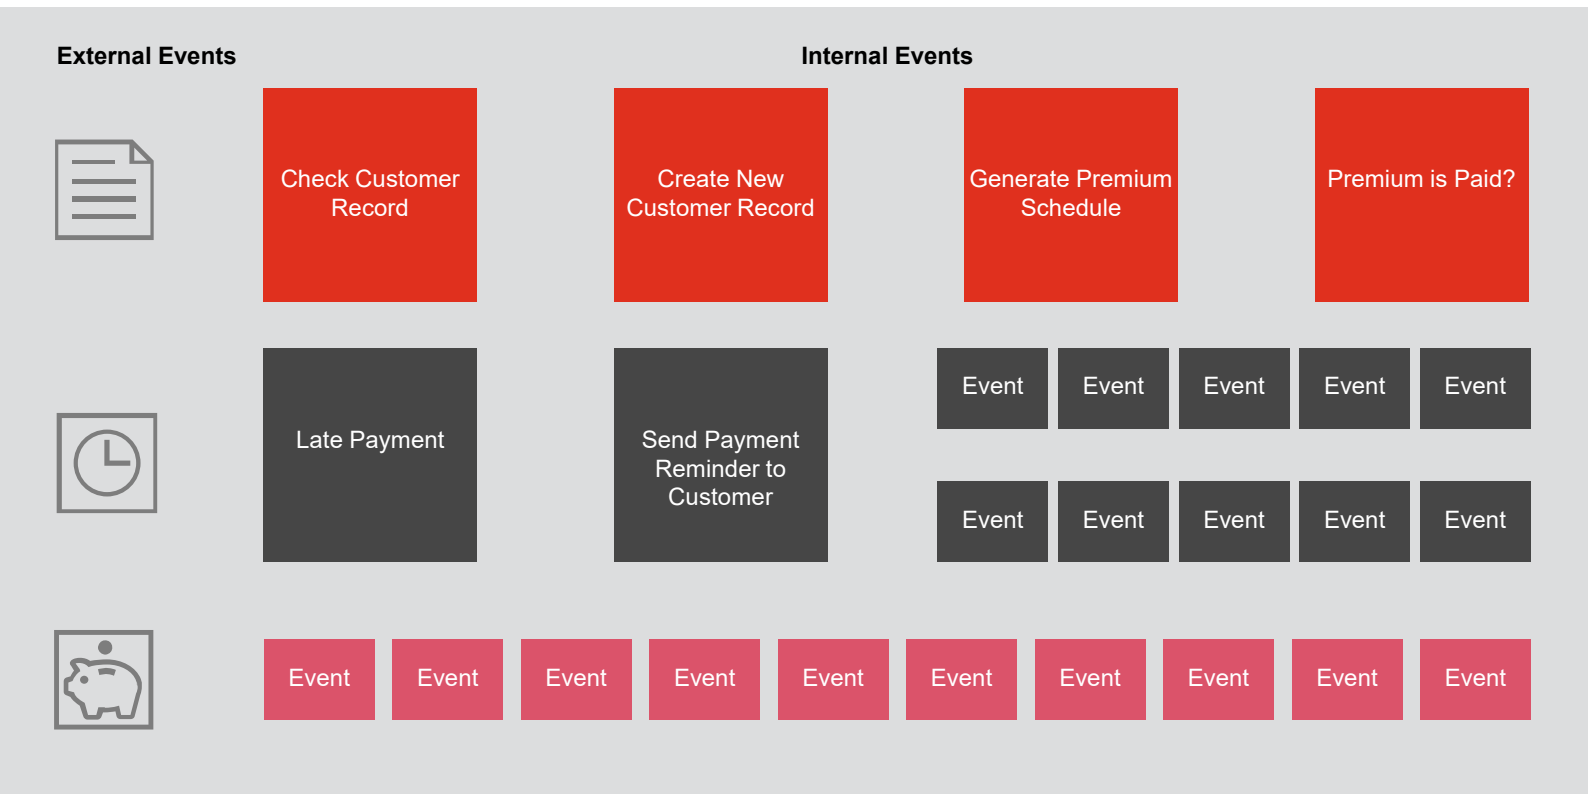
External Events

Internal Events

Check Customer Record

Create New Customer Record

Generate Premium Schedule

Premium is Paid?

Late Payment

Send Payment Reminder to Customer

Event

Event

Event

Event

Event

Event

Event

Event

Event

Event

Event

Event

Event

Event

Event

Event

Event

Event

Event

Event